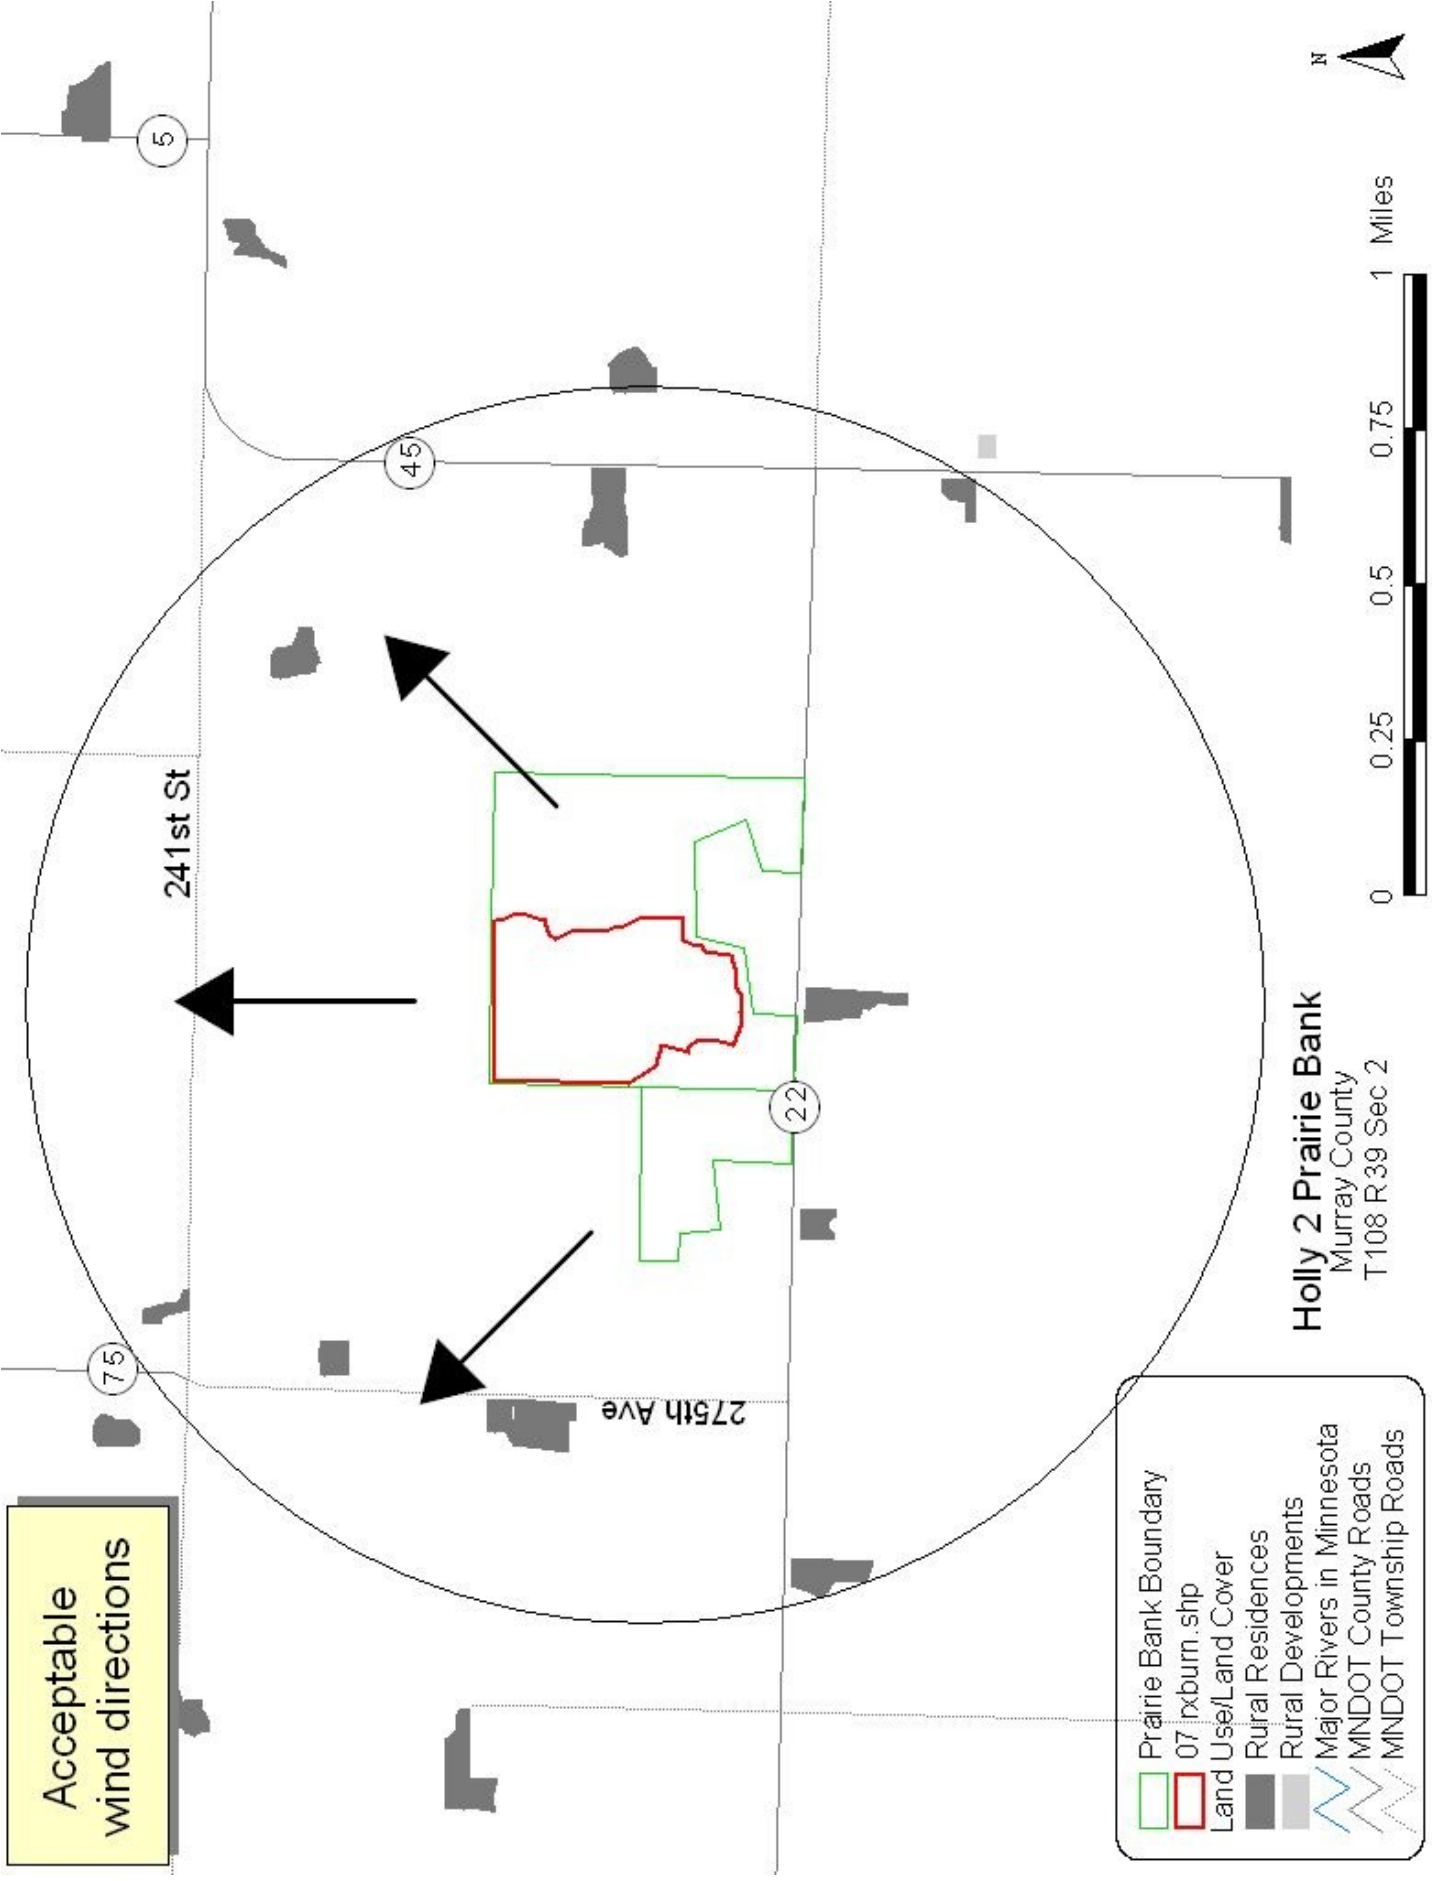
N

5

45

241st St

75

22

275th Ave

0 0.25 0.5 0.75 1 Miles

Holly 2 Prairie Bank
Murray County
T108 R39 Sec 2

Acceptable wind directions

Prairie Bank Boundary
07 rxburn.shp
Land Use/Land Cover
Rural Residences
Rural Developments
Major Rivers in Minnesota
MNDOT County Roads
MNDOT Township Roads